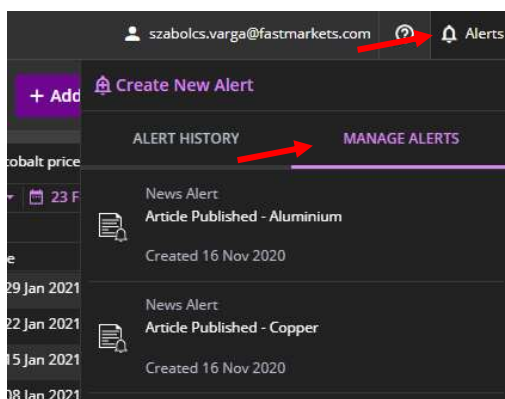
szabolcs.varga@fastmarkets.com
?
Alerts
+ Add
Create New Alert
ALERT HISTORY
MANAGE ALERTS
cobalt price
23 F
e
29 Jan 2021
22 Jan 2021
15 Jan 2021
08 Jan 2021
News Alert
Article Published - Aluminium
Created 16 Nov 2020
News Alert
Article Published - Copper
Created 16 Nov 2020